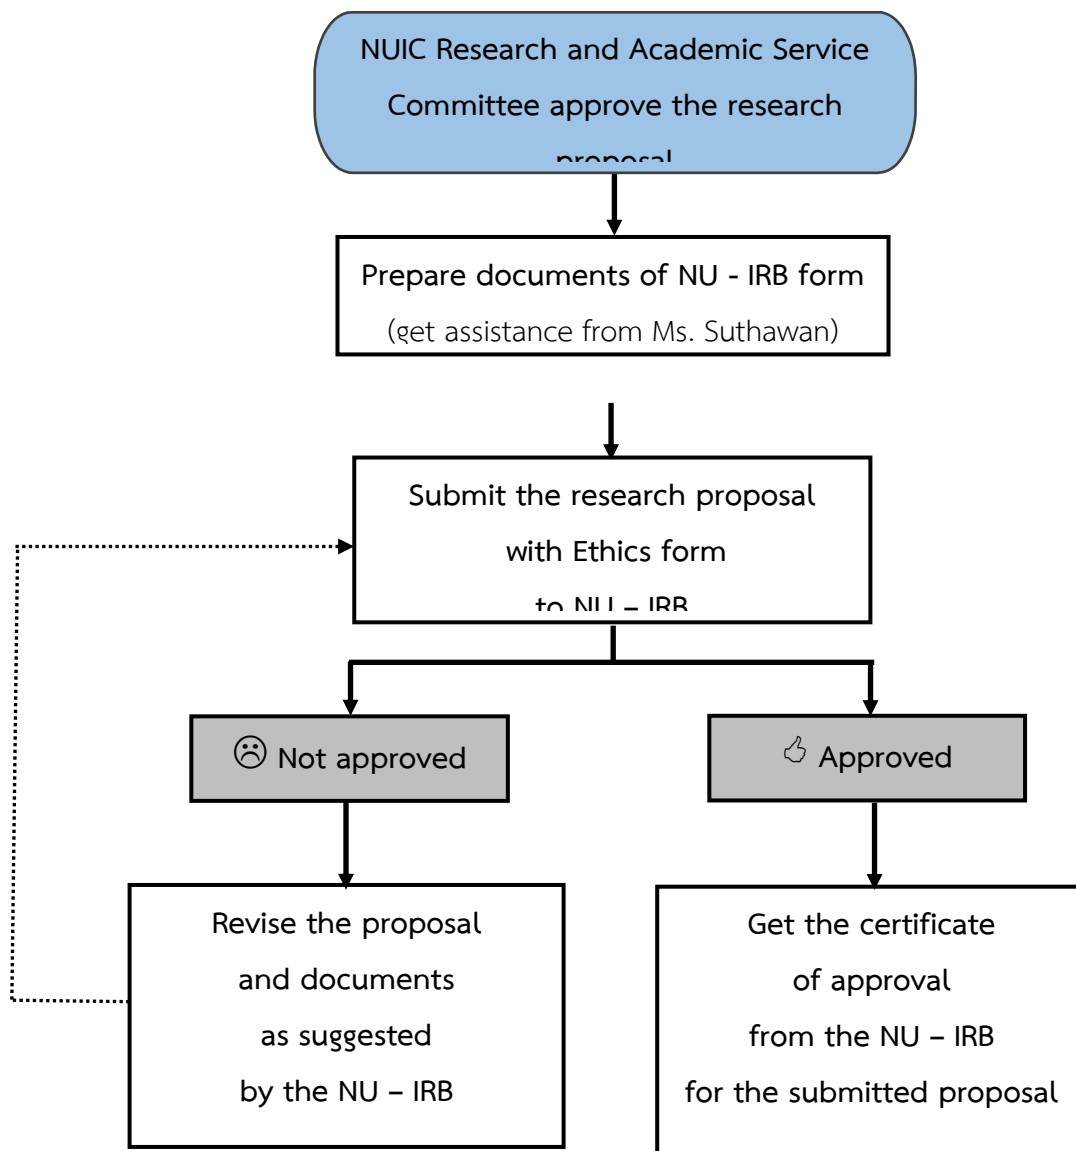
NUIC Research and Academic Service Committee approve the research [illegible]

Prepare documents of NU - IRB form
(get assistance from Ms. Suthawan)

Submit the research proposal with Ethics form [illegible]

☹ Not approved

👍 Approved

Revise the proposal and documents as suggested by the NU – IRB

Get the certificate of approval from the NU – IRB for the submitted proposal